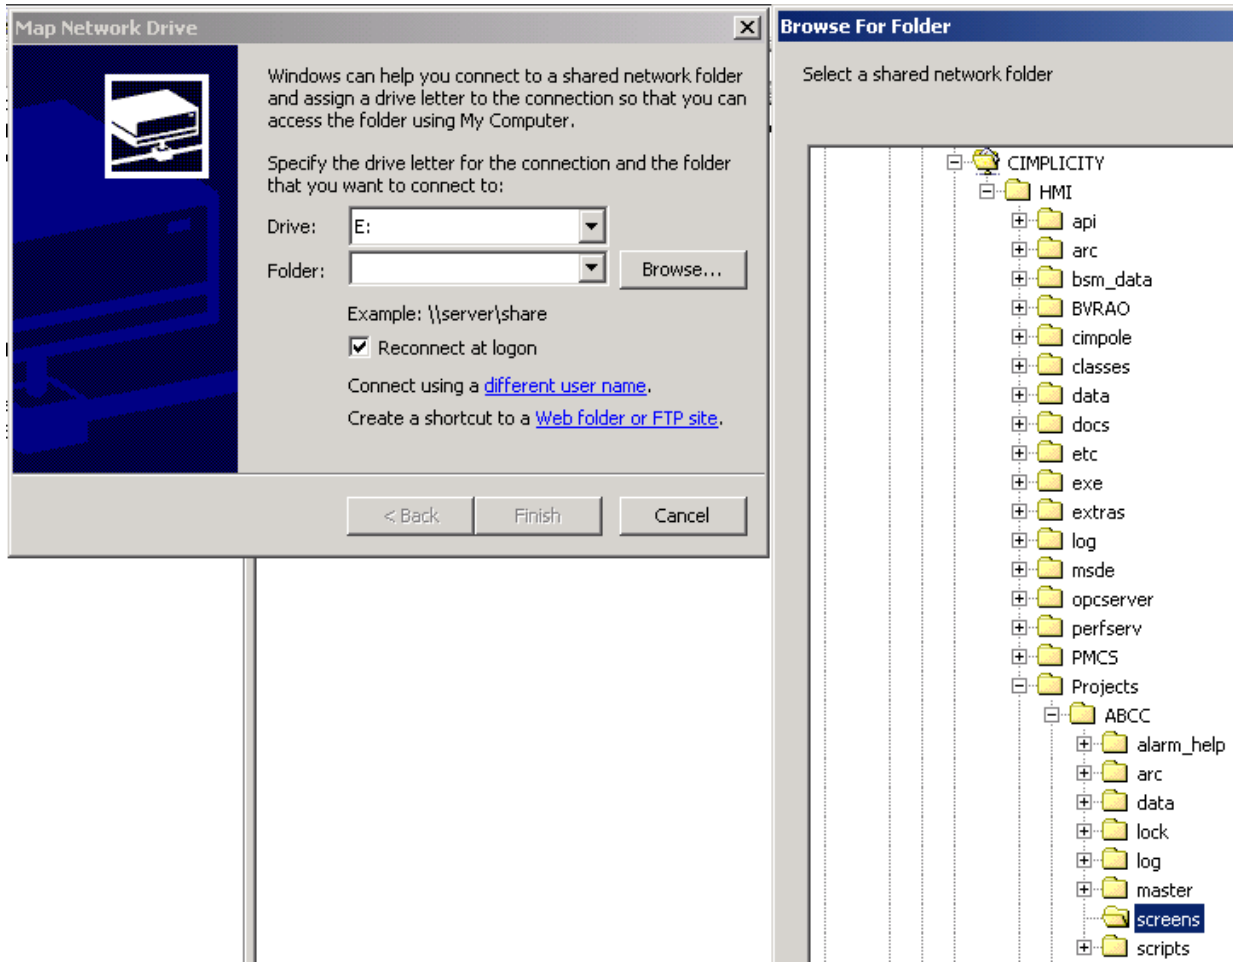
Map Network Drive

Windows can help you connect to a shared network folder and assign a drive letter to the connection so that you can access the folder using My Computer.

Specify the drive letter for the connection and the folder that you want to connect to:

Drive: E:

Folder:

Browse...

Example: \\server\share

Reconnect at logon

Connect using a different user name.

Create a shortcut to a Web folder or FTP site.

< Back Finish Cancel

Browse For Folder

Select a shared network folder

CIMPLICITY
HMI
api
arc
bsm_data
BVRAO
cimpole
classes
data
docs
etc
exe
extras
log
msde
opcserver
perfserv
PMCS
Projects
ABCC
alarm_help
arc
data
lock
log
master
screens
scripts